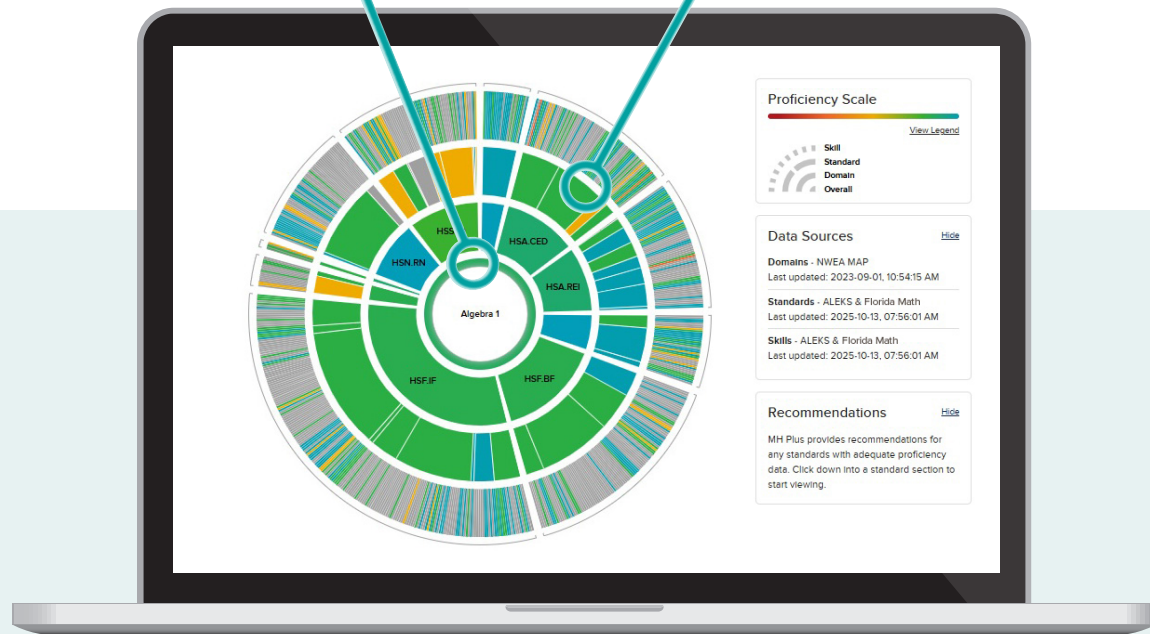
HSS
HSA.CED
HSN.RN
HSA.REI
Algebra 1
HSF.IF
HSF.BF

Proficiency Scale
View Legend
Skill
Standard
Domain
Overall

Data Sources
Hide
Domains - NWEA MAP
Last updated: 2023-09-01, 10:54:15 AM
Standards - ALEKS & Florida Math
Last updated: 2025-10-13, 07:56:01 AM
Skills - ALEKS & Florida Math
Last updated: 2025-10-13, 07:56:01 AM

Recommendations
Hide
MH Plus provides recommendations for any standards with adequate proficiency data. Click down into a standard section to start viewing.